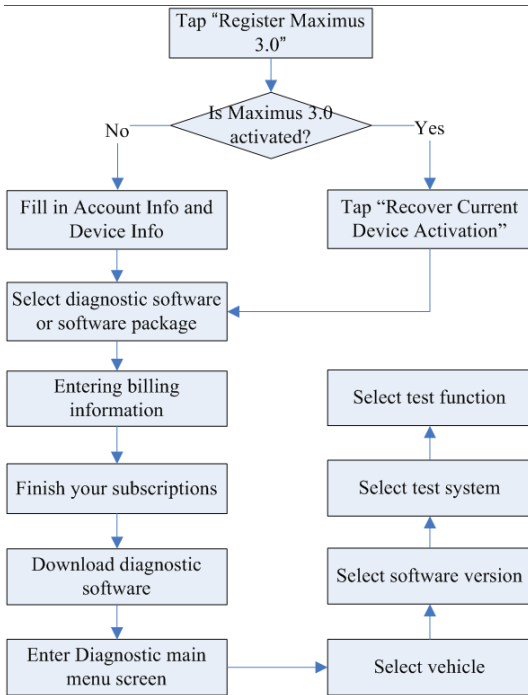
Tap “Register Maximus 3.0”

Is Maximus 3.0 activated?

No

Yes

Fill in Account Info and Device Info

Tap “Recover Current Device Activation”

Select diagnostic software or software package

Entering billing information

Finish your subscriptions

Download diagnostic software

Enter Diagnostic main menu screen

Select vehicle

Select software version

Select test system

Select test function